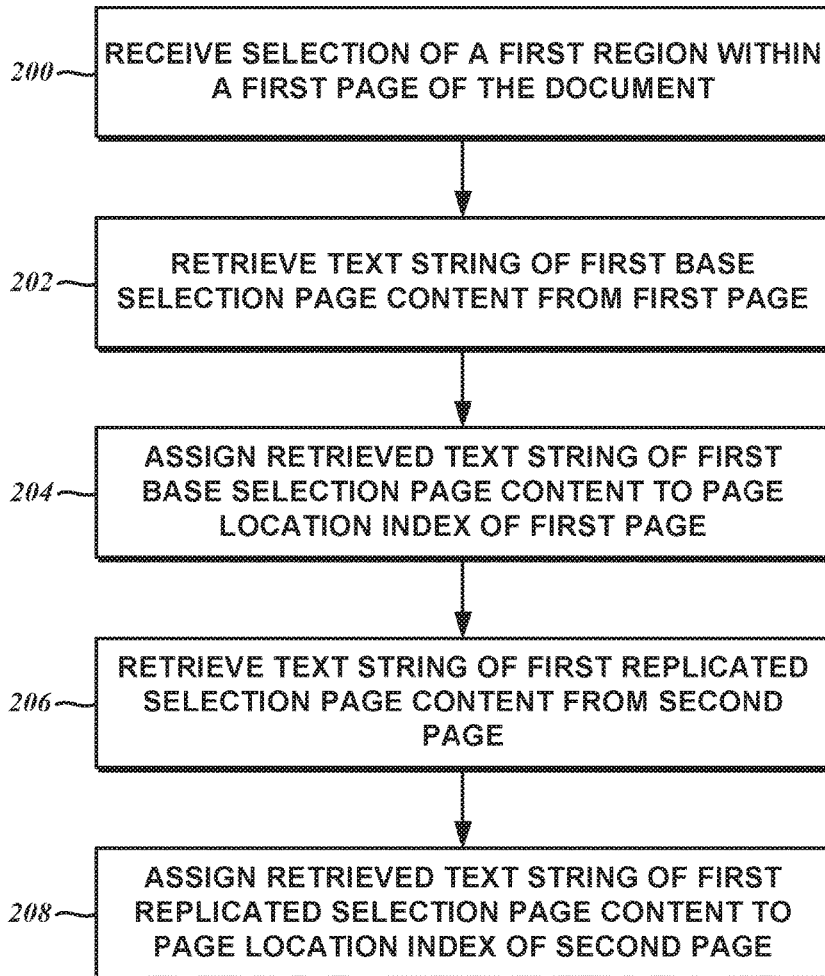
200 RECEIVE SELECTION OF A FIRST REGION WITHIN A FIRST PAGE OF THE DOCUMENT

202 RETRIEVE TEXT STRING OF FIRST BASE SELECTION PAGE CONTENT FROM FIRST PAGE

204 ASSIGN RETRIEVED TEXT STRING OF FIRST BASE SELECTION PAGE CONTENT TO PAGE LOCATION INDEX OF FIRST PAGE

206 RETRIEVE TEXT STRING OF FIRST REPLICATED SELECTION PAGE CONTENT FROM SECOND PAGE

208 ASSIGN RETRIEVED TEXT STRING OF FIRST REPLICATED SELECTION PAGE CONTENT TO PAGE LOCATION INDEX OF SECOND PAGE